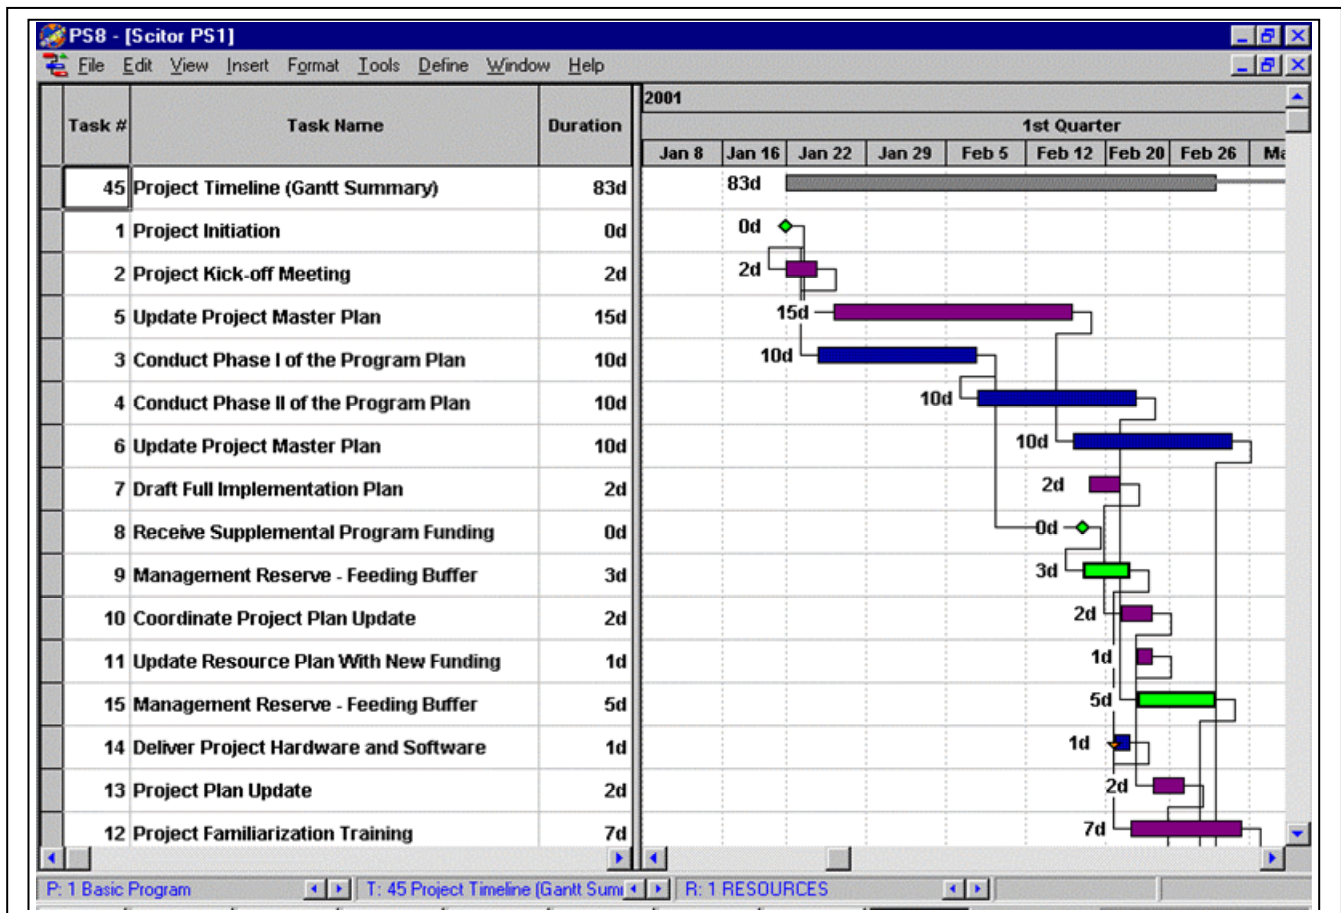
PS8 - [Scitor PS1]

File Edit View Insert Format Tools Define Window Help

| Task # | Task Name | Duration |
|---|---|---|
| 45 | Project Timeline (Gantt Summary) | 83d |
| 1 | Project Initiation | 0d |
| 2 | Project Kick-off Meeting | 2d |
| 5 | Update Project Master Plan | 15d |
| 3 | Conduct Phase I of the Program Plan | 10d |
| 4 | Conduct Phase II of the Program Plan | 10d |
| 6 | Update Project Master Plan | 10d |
| 7 | Draft Full Implementation Plan | 2d |
| 8 | Receive Supplemental Program Funding | 0d |
| 9 | Management Reserve - Feeding Buffer | 3d |
| 10 | Coordinate Project Plan Update | 2d |
| 11 | Update Resource Plan With New Funding | 1d |
| 15 | Management Reserve - Feeding Buffer | 5d |
| 14 | Deliver Project Hardware and Software | 1d |
| 13 | Project Plan Update | 2d |
| 12 | Project Familiarization Training | 7d |

2001
1st Quarter
Jan 8 | Jan 16 | Jan 22 | Jan 29 | Feb 5 | Feb 12 | Feb 20 | Feb 26 | Ma

83d
0d
2d
15d
10d
10d
10d
2d
0d
3d
2d
1d
5d
1d
2d
7d

P: 1 Basic Program | T: 45 Project Timeline (Gantt Sum | R: 1 RESOURCES